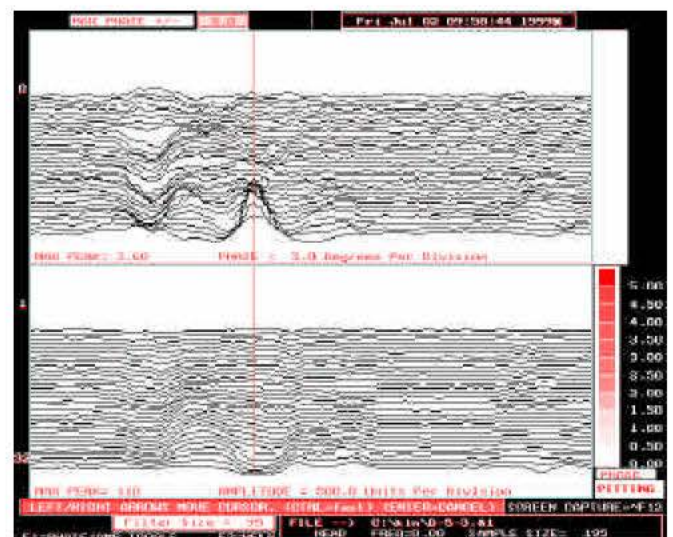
MAX PHASE +/- 3.0

Fri Jul 02 09:58:44 1999

0

MAX PEAK: 1.60

PHASE : 3.0 Degrees Per Division

1

5.00
4.50
4.00
3.50
3.00
2.50
2.00
1.50
1.00
0.50
0.00

32

PROBE

PITTING

MAX PEAK= 110

AMPLITUDE : 500.0 Units Per Division

LEFT/RIGHT ARROWS MOVE CURSOR, (CTRL=fast) <ENTER=CANCEL>

SCREEN CAPTURE=^F12

Filter Size = 35

FILE --> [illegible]

HEAD

FREQ=0.00

SAMPLE SIZE= 195